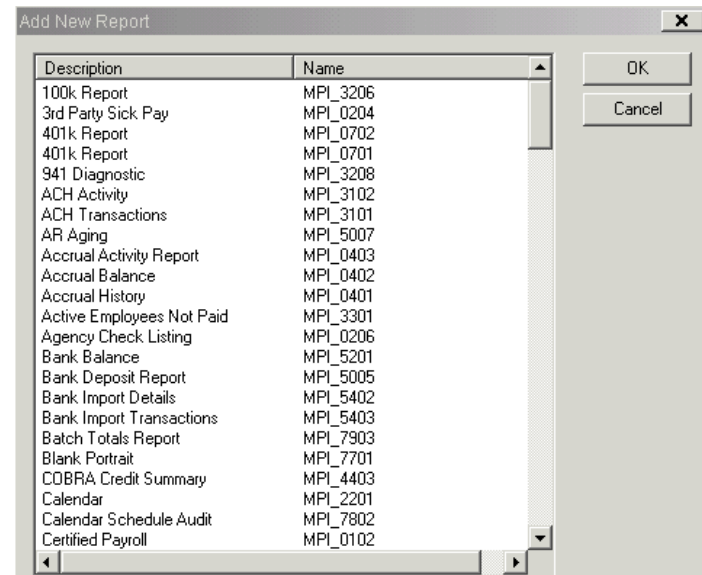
Add New Report

| Description | Name |
|---|---|
| 100k Report | MPI_3206 |
| 3rd Party Sick Pay | MPI_0204 |
| 401k Report | MPI_0702 |
| 401k Report | MPI_0701 |
| 941 Diagnostic | MPI_3208 |
| ACH Activity | MPI_3102 |
| ACH Transactions | MPI_3101 |
| AR Aging | MPI_5007 |
| Accrual Activity Report | MPI_0403 |
| Accrual Balance | MPI_0402 |
| Accrual History | MPI_0401 |
| Active Employees Not Paid | MPI_3301 |
| Agency Check Listing | MPI_0206 |
| Bank Balance | MPI_5201 |
| Bank Deposit Report | MPI_5005 |
| Bank Import Details | MPI_5402 |
| Bank Import Transactions | MPI_5403 |
| Batch Totals Report | MPI_7903 |
| Blank Portrait | MPI_7701 |
| COBRA Credit Summary | MPI_4403 |
| Calendar | MPI_2201 |
| Calendar Schedule Audit | MPI_7802 |
| Certified Payroll | MPI_0102 |

OK

Cancel